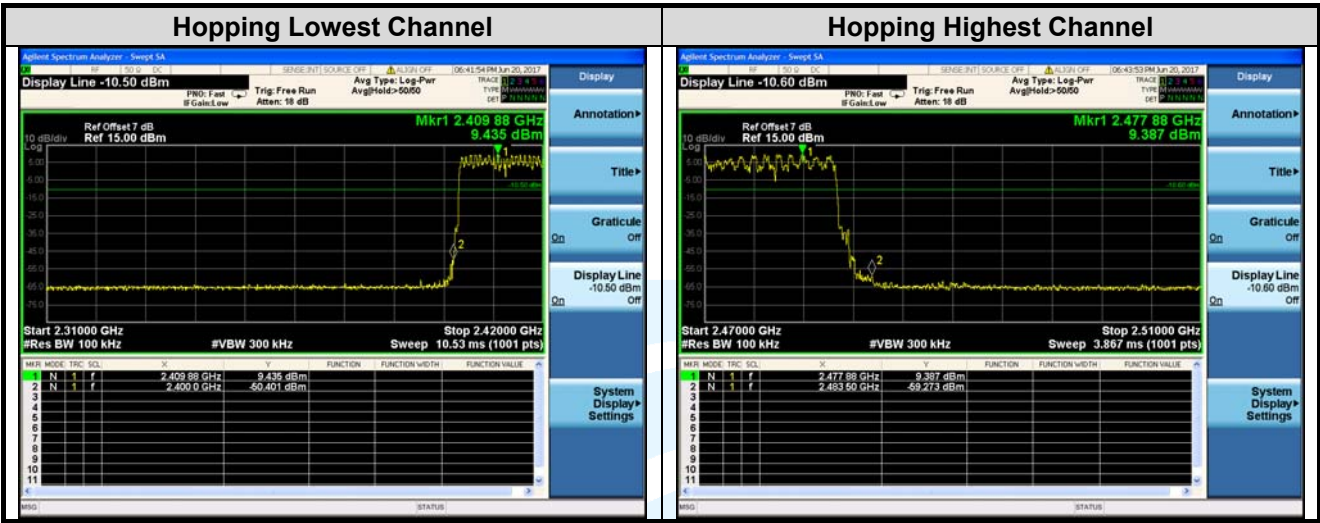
| Hopping Lowest Channel | Hopping Highest Channel |
|---|---|
| | |

Agilent Spectrum Analyzer - Swept SA

RF 50 Ω DC SENSE:INT SOURCE OFF ALIGN OFF 06:41:54 PM Jun 20, 2017

Display Line -10.50 dBm

PNO: Fast IFGain:Low Trig: Free Run Atten: 18 dB Avg Type: Log-Pwr Avg|Hold:>50/50 TRACE 1 2 3 4 5 6 TYPE DET P N N N N N

Display

Ref Offset 7 dB 10 dB/div Ref 15.00 dBm

Mkr1 2.409 88 GHz 9.435 dBm

Log

-10.50 dBm

Annotation▸

Title▸

Graticule On Off

Display Line -10.50 dBm On Off

Start 2.31000 GHz #Res BW 100 kHz #VBW 300 kHz Stop 2.42000 GHz Sweep 10.53 ms (1001 pts)

| MKR | MODE | TRC | SCL | X | Y | FUNCTION | FUNCTION WIDTH | FUNCTION VALUE |
|---|---|---|---|---|---|---|---|---|
| 1 | N | 1 | f | 2.409 88 GHz | 9.435 dBm | | | |
| 2 | N | 1 | f | 2.400 0 GHz | -50.401 dBm | | | |
| 3 | | | | | | | | |
| 4 | | | | | | | | |
| 5 | | | | | | | | |
| 6 | | | | | | | | |
| 7 | | | | | | | | |
| 8 | | | | | | | | |
| 9 | | | | | | | | |
| 10 | | | | | | | | |
| 11 | | | | | | | | |

System Display▸ Settings

MSG STATUS

Agilent Spectrum Analyzer - Swept SA

RF 50 Ω DC SENSE:INT SOURCE OFF ALIGN OFF 06:43:53 PM Jun 20, 2017

Display Line -10.60 dBm

PNO: Fast IFGain:Low Trig: Free Run Atten: 18 dB Avg Type: Log-Pwr Avg|Hold:>50/50 TRACE 1 2 3 4 5 6 TYPE DET P N N N N N

Display

Ref Offset 7 dB 10 dB/div Ref 15.00 dBm

Mkr1 2.477 88 GHz 9.387 dBm

Log

-10.60 dBm

Annotation▸

Title▸

Graticule On Off

Display Line -10.60 dBm On Off

Start 2.47000 GHz #Res BW 100 kHz #VBW 300 kHz Stop 2.51000 GHz Sweep 3.867 ms (1001 pts)

| MKR | MODE | TRC | SCL | X | Y | FUNCTION | FUNCTION WIDTH | FUNCTION VALUE |
|---|---|---|---|---|---|---|---|---|
| 1 | N | 1 | f | 2.477 88 GHz | 9.387 dBm | | | |
| 2 | N | 1 | f | 2.483 50 GHz | -59.273 dBm | | | |
| 3 | | | | | | | | |
| 4 | | | | | | | | |
| 5 | | | | | | | | |
| 6 | | | | | | | | |
| 7 | | | | | | | | |
| 8 | | | | | | | | |
| 9 | | | | | | | | |
| 10 | | | | | | | | |
| 11 | | | | | | | | |

System Display▸ Settings

MSG STATUS